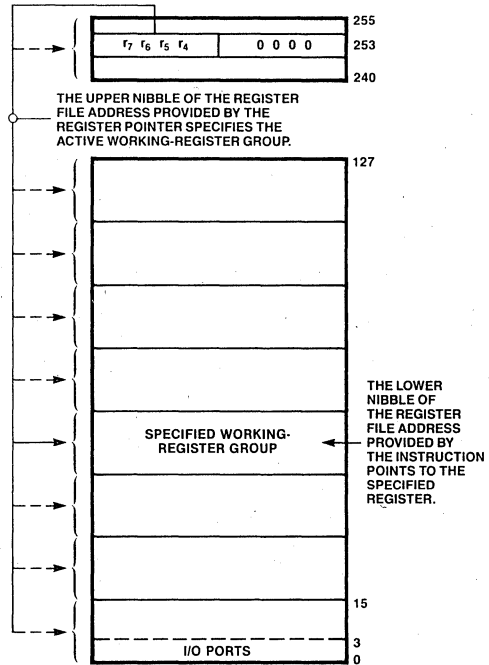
255

$r_7$ $r_6$ $r_5$ $r_4$ 0 0 0 0 253

240

THE UPPER NIBBLE OF THE REGISTER FILE ADDRESS PROVIDED BY THE REGISTER POINTER SPECIFIES THE ACTIVE WORKING-REGISTER GROUP.

127

SPECIFIED WORKING-REGISTER GROUP

THE LOWER NIBBLE OF THE REGISTER FILE ADDRESS PROVIDED BY THE INSTRUCTION POINTS TO THE SPECIFIED REGISTER.

15

3

I/O PORTS

0